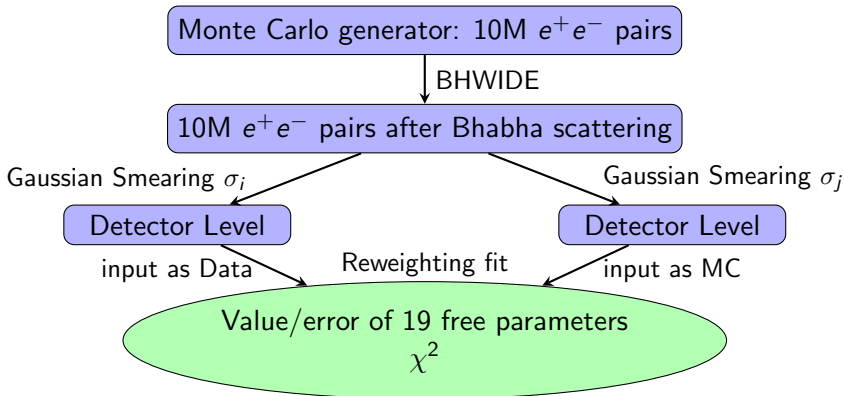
Monte Carlo generator: 10M $e^+e^-$ pairs

BHWIDE

10M $e^+e^-$ pairs after Bhabha scattering

Gaussian Smearing $\sigma_i$

Gaussian Smearing $\sigma_j$

Detector Level

Detector Level

input as Data

Reweighting fit

input as MC

Value/error of 19 free parameters
$\chi^2$